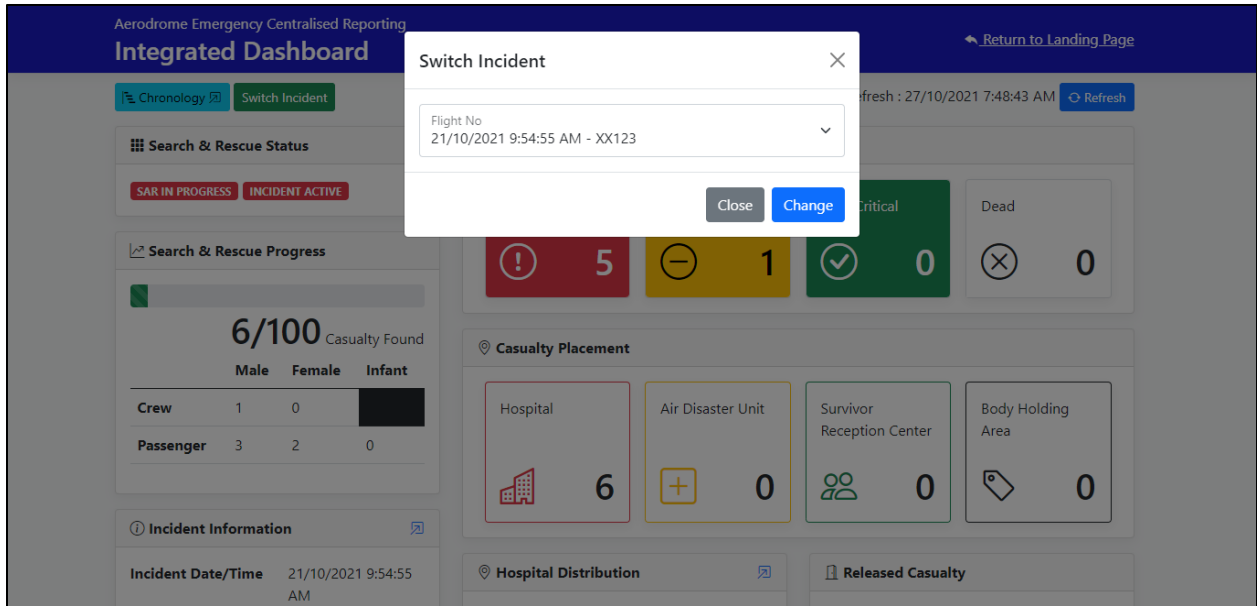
Aerodrome Emergency Centralised Reporting
Integrated Dashboard

Return to Landing Page

Chronology
Switch Incident

efresh : 27/10/2021 7:48:43 AM
Refresh

Switch Incident

Flight No
21/10/2021 9:54:55 AM - XX123

Close
Change

Search & Rescue Status

SAR IN PROGRESS
INCIDENT ACTIVE

Search & Rescue Progress

6/100 Casualty Found

| | Male | Female | Infant |
|---|---|---|---|
| Crew | 1 | 0 | |
| Passenger | 3 | 2 | 0 |

Critical
Dead

5
1
0
0

Casualty Placement

Hospital
6

Air Disaster Unit
0

Survivor Reception Center
0

Body Holding Area
0

Incident Information

Incident Date/Time
21/10/2021 9:54:55 AM

Hospital Distribution

Released Casualty